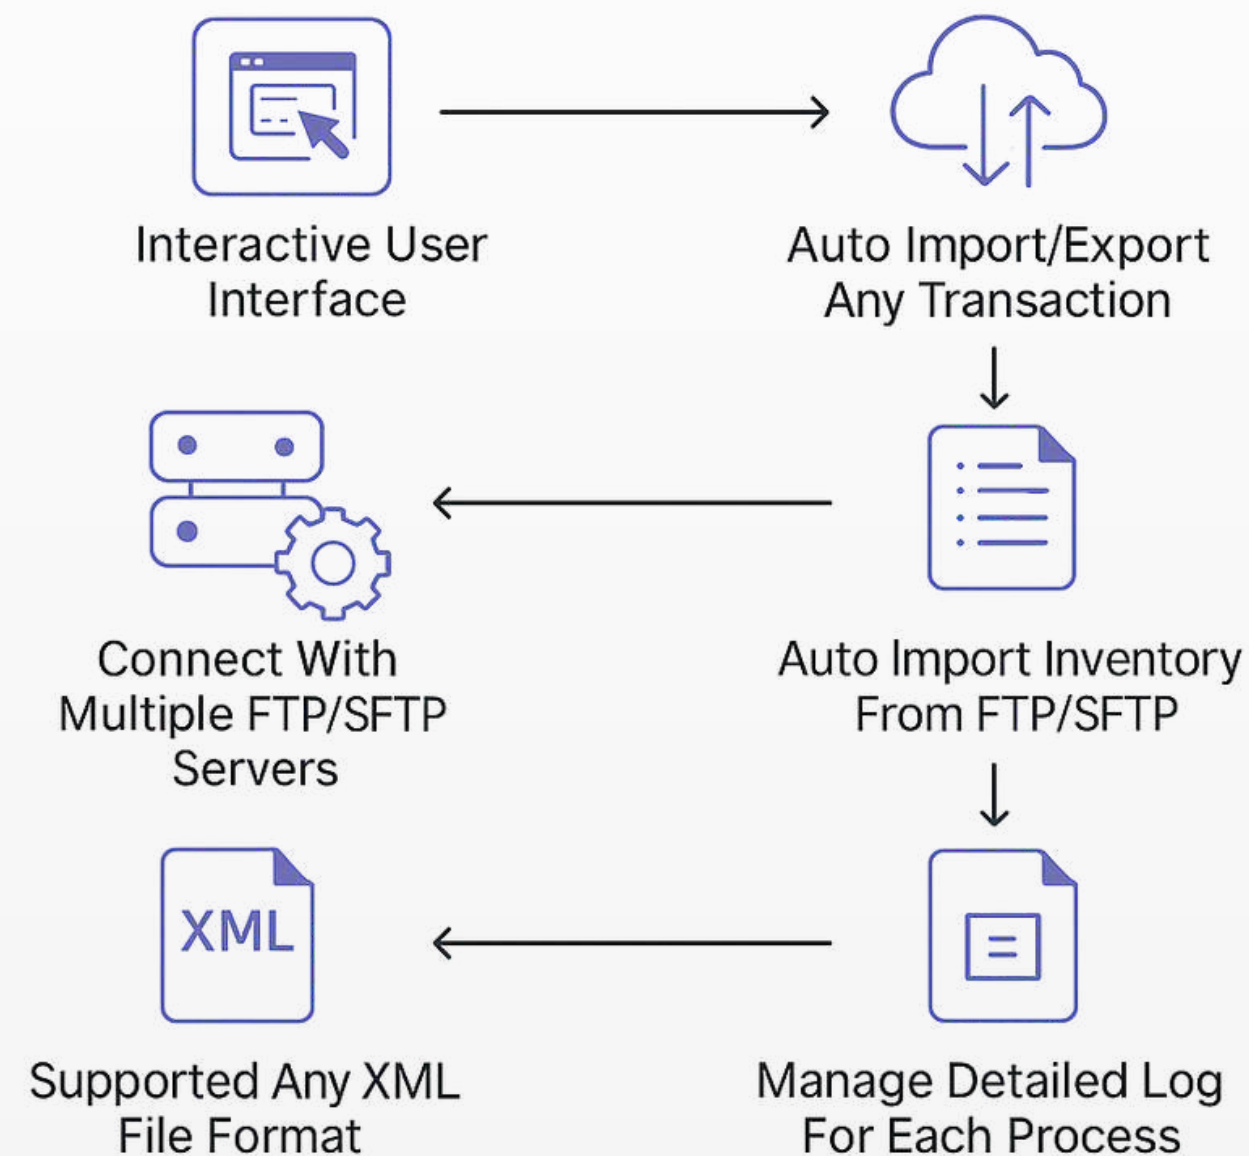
Interactive User Interface

Auto Import/Export Any Transaction

Connect With Multiple FTP/SFTP Servers

Auto Import Inventory From FTP/SFTP

XML

Supported Any XML File Format

Manage Detailed Log For Each Process